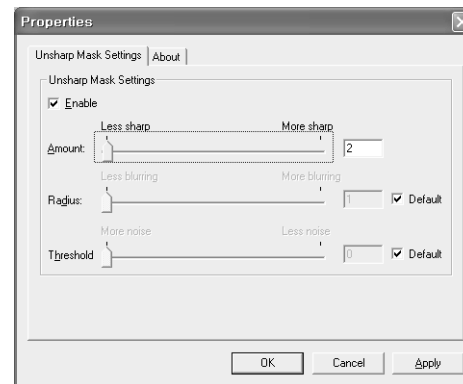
Properties

Unsharp Mask Settings | About

Unsharp Mask Settings

Enable

Less sharp
More sharp
Amount:
2

Less blurring
More blurring
Radius:
1
Default

More noise
Less noise
Threshold
0
Default

OK
Cancel
Apply